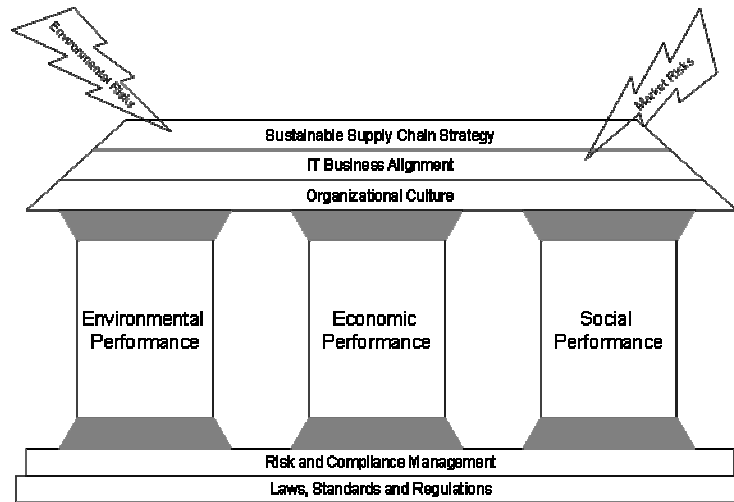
Environmental Risks

Market Risks

Sustainable Supply Chain Strategy

IT Business Alignment

Organizational Culture

Environmental Performance

Economic Performance

Social Performance

Risk and Compliance Management

Laws, Standards and Regulations